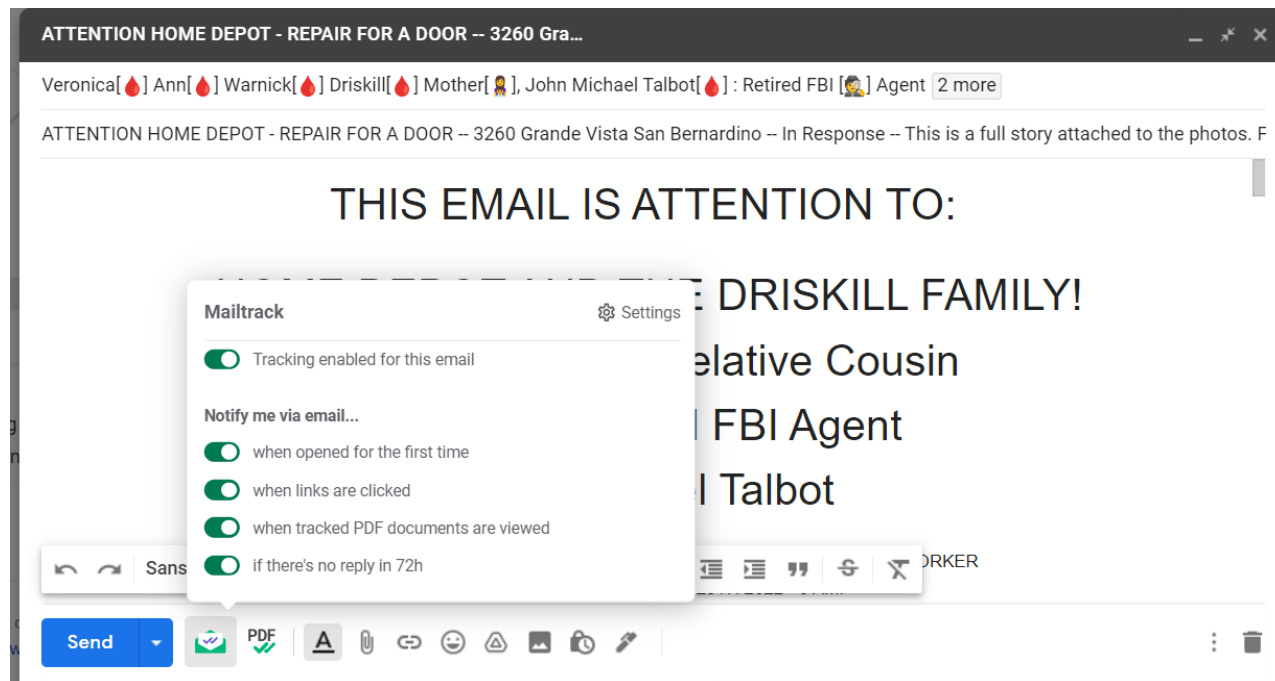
ATTENTION HOME DEPOT - REPAIR FOR A DOOR -- 3260 Gra...

Veronica[🩸] Ann[🩸] Warnick[🩸] Driskill[🩸] Mother[🤱], John Michael Talbot[🩸] : Retired FBI [🕵] Agent 2 more

ATTENTION HOME DEPOT - REPAIR FOR A DOOR -- 3260 Grande Vista San Bernardino -- In Response -- This is a full story attached to the photos. F

THIS EMAIL IS ATTENTION TO:

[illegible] DRISKILL FAMILY!

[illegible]elative Cousin

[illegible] FBI Agent

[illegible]l Talbot

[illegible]ORKER

Mailtrack
Settings
Tracking enabled for this email
Notify me via email...
when opened for the first time
when links are clicked
when tracked PDF documents are viewed
if there's no reply in 72h

Sans

Send
PDF